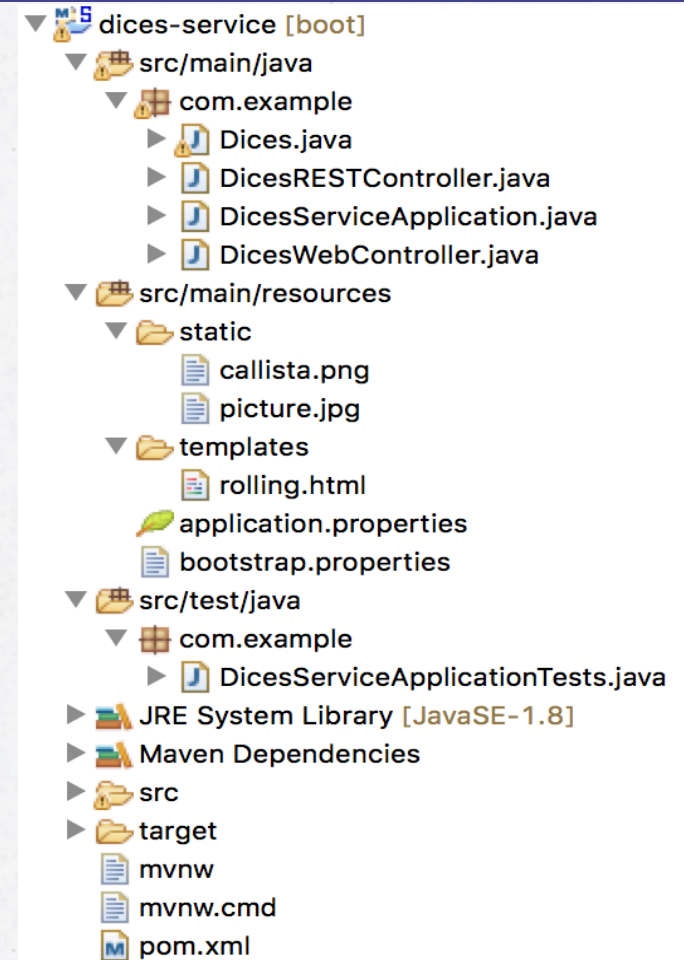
dices-service [boot]
src/main/java
com.example
Dices.java
DicesRESTController.java
DicesServiceApplication.java
DicesWebController.java
src/main/resources
static
callista.png
picture.jpg
templates
rolling.html
application.properties
bootstrap.properties
src/test/java
com.example
DicesServiceApplicationTests.java
JRE System Library [JavaSE-1.8]
Maven Dependencies
src
target
mvnw
mvnw.cmd
pom.xml